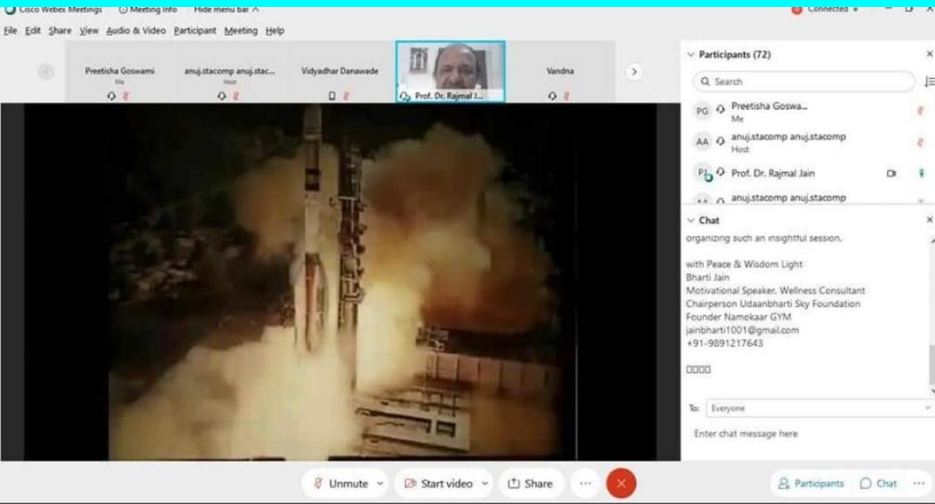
Cisco Webex Meetings   Meeting Info   Hide menu bar   Connected

File  Edit  Share  View  Audio & Video  Participant  Meeting  Help

Preetisha Goswami
Me

anuj.stacomp anuj.stac...
Host

Vidyadhar Danawade

Prof. Dr. Rajmal J...

Vandna

Participants (72)

Search

PG  Preetisha Goswa...
Me

AA  anuj.stacomp anuj.stacomp
Host

PJ  Prof. Dr. Rajmal Jain

anuj.stacomp anuj.stacomp

Chat

organizing such an insightful session.

with Peace & Wisdom Light
Bharti Jain
Motivational Speaker, Wellness Consultant
Chairperson Udaanbharti Sky Foundation
Founder Namokaar GYM
jainbharti1001@gmail.com
+91-9891217643

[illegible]

To: Everyone

Enter chat message here

Unmute   Start video   Share   ...

Participants   Chat   ...